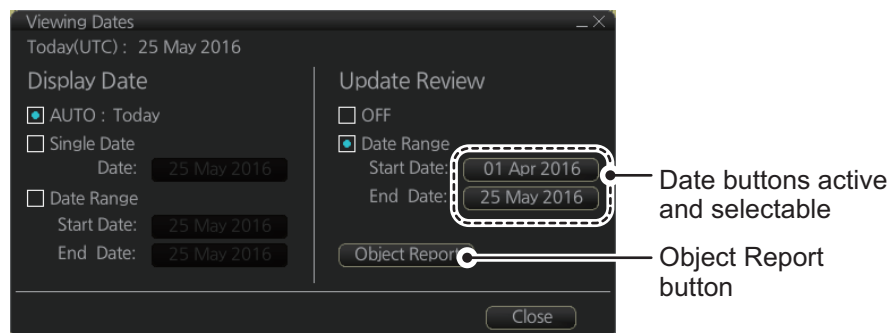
Viewing Dates
_ X
Today(UTC) : 25 May 2016

Display Date
AUTO : Today
Single Date
Date: 25 May 2016
Date Range
Start Date: 25 May 2016
End Date: 25 May 2016

Update Review
OFF
Date Range
Start Date: 01 Apr 2016
End Date: 25 May 2016

Object Report

Close

Date buttons active and selectable

Object Report button